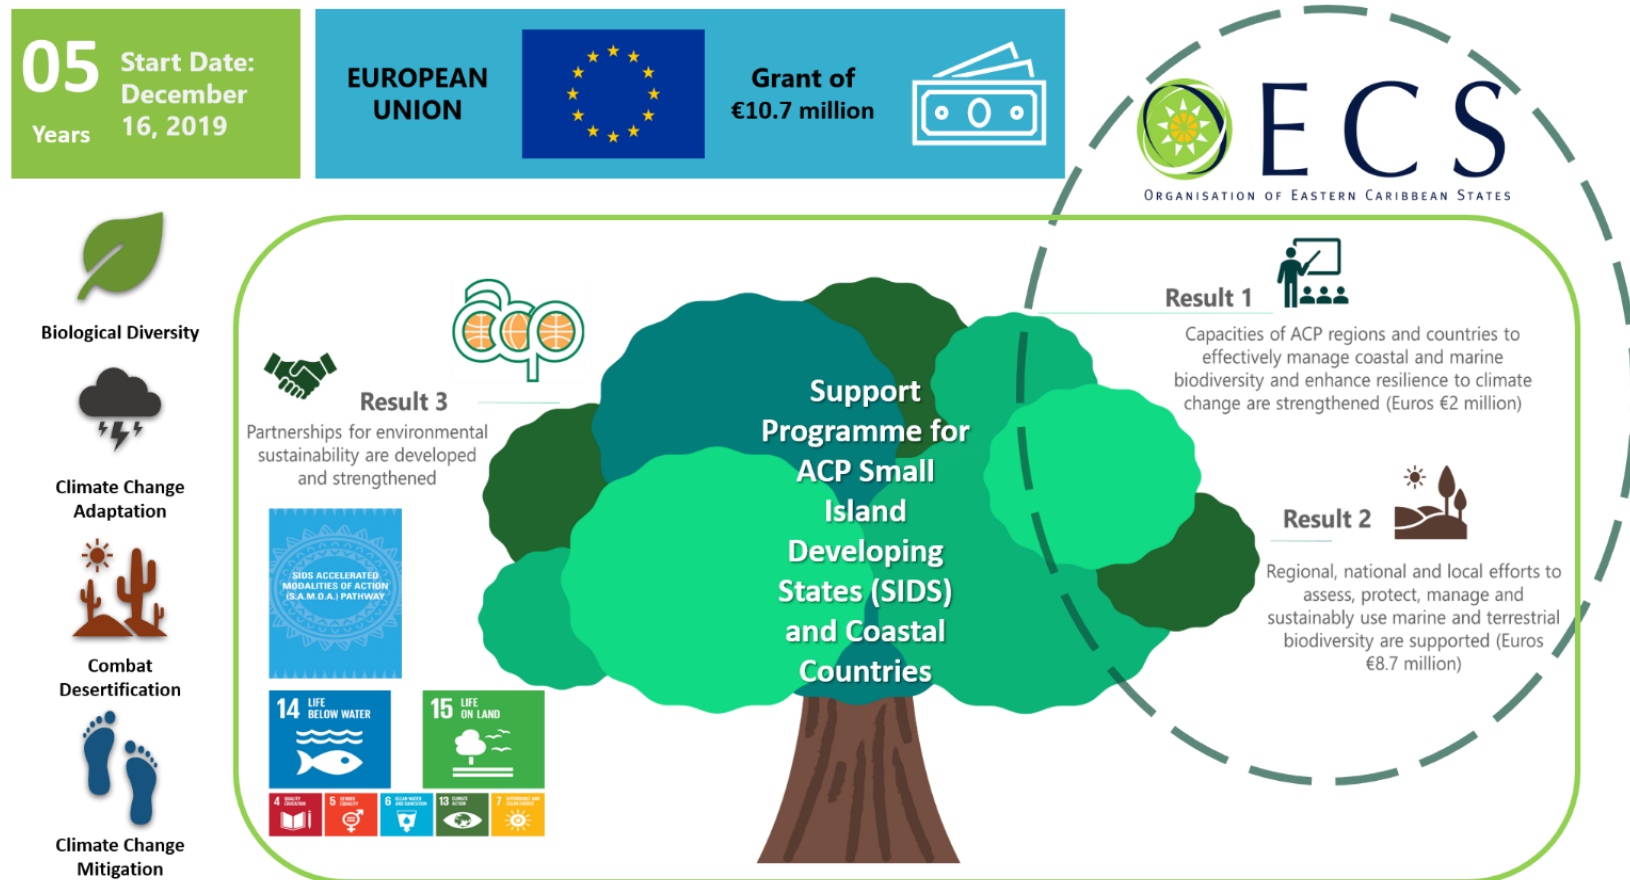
05 Years

Start Date: December 16, 2019

EUROPEAN UNION

Grant of €10.7 million

ECS

ORGANISATION OF EASTERN CARIBBEAN STATES

Biological Diversity

Climate Change Adaptation

Combat Desertification

Climate Change Mitigation

acp

Result 3

Partnerships for environmental sustainability are developed and strengthened

SIDS ACCELERATED MODALITIES OF ACTION (S.A.M.O.A.) PATHWAY

14 LIFE BELOW WATER

15 LIFE ON LAND

4 5 6 13 7

Support Programme for ACP Small Island Developing States (SIDS) and Coastal Countries

Result 1

Capacities of ACP regions and countries to effectively manage coastal and marine biodiversity and enhance resilience to climate change are strengthened (Euros €2 million)

Result 2

Regional, national and local efforts to assess, protect, manage and sustainably use marine and terrestrial biodiversity are supported (Euros €8.7 million)